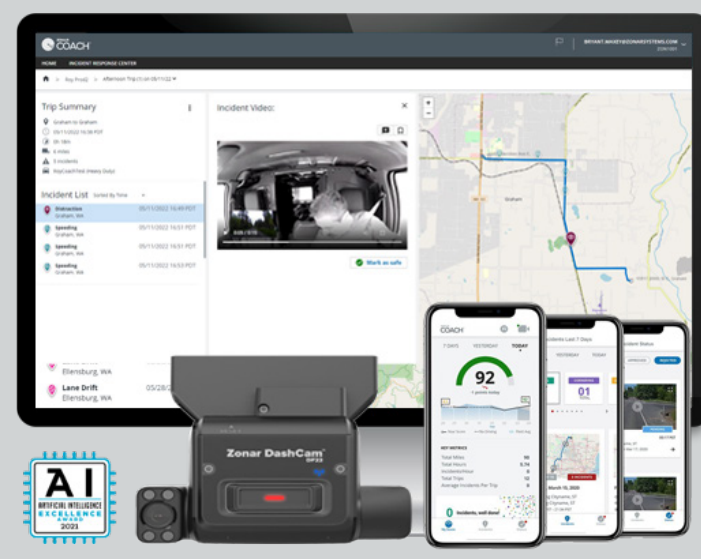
COACH

BRYANT.BASSETT@ZONARSYSTEMS.COM

HOME INCIDENT RESPONSE CENTER

Trip Summary

Graham to Graham

05/11/2022 16:38 PDT

5h 14m

4 miles

5 incidents

Incident Video:

0:05 / 0:15

Mark as safe

Incident List Sorted by Time

Distraction Graham, WA 05/11/2022 16:49 PDT

Speeding Graham, WA 05/11/2022 16:51 PDT

Speeding Graham, WA 05/11/2022 16:51 PDT

Speeding Graham, WA 05/11/2022 16:53 PDT

Ellensburg, WA

Lane Drift Ellensburg, WA 05/28/

Graham

Zonar DashCam

COACH

7 DAYS YESTERDAY TODAY

92

KEY METRICS

Total Miles

Total Hours

Incidents/Hour

Total Trips

Average Incidents Per Trip

Incidents Last 7 Days

YESTERDAY TODAY

01

Incident Status

AI ARTIFICIAL INTELLIGENCE EXCELLENCE AWARD 2021